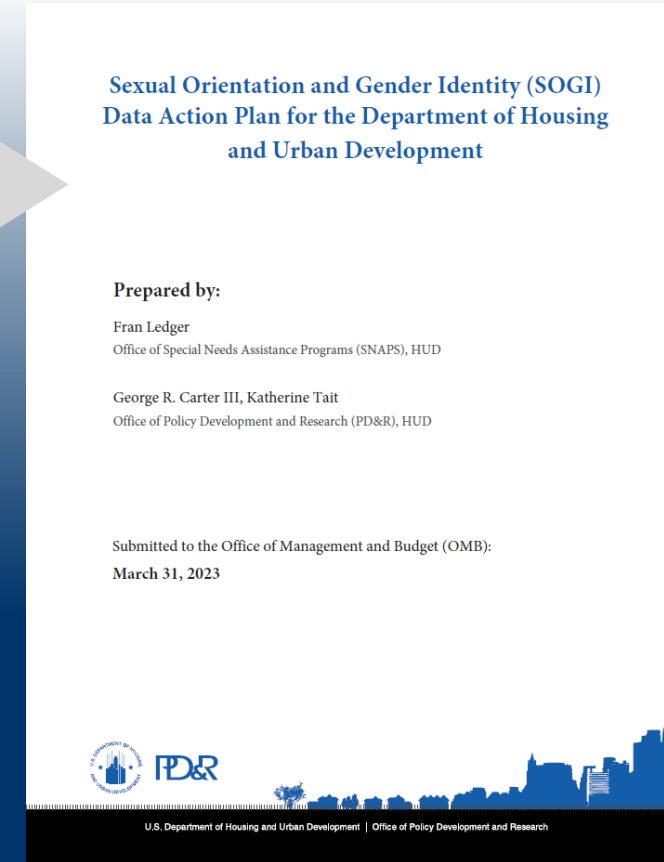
Sexual Orientation and Gender Identity (SOGI) Data Action Plan for the Department of Housing and Urban Development

Prepared by:

Fran Ledger
Office of Special Needs Assistance Programs (SNAPS), HUD

George R. Carter III, Katherine Tait
Office of Policy Development and Research (PD&R), HUD

Submitted to the Office of Management and Budget (OMB):
March 31, 2023

U.S. DEPARTMENT OF HOUSING AND URBAN DEVELOPMENT

PD&R

U.S. Department of Housing and Urban Development | Office of Policy Development and Research